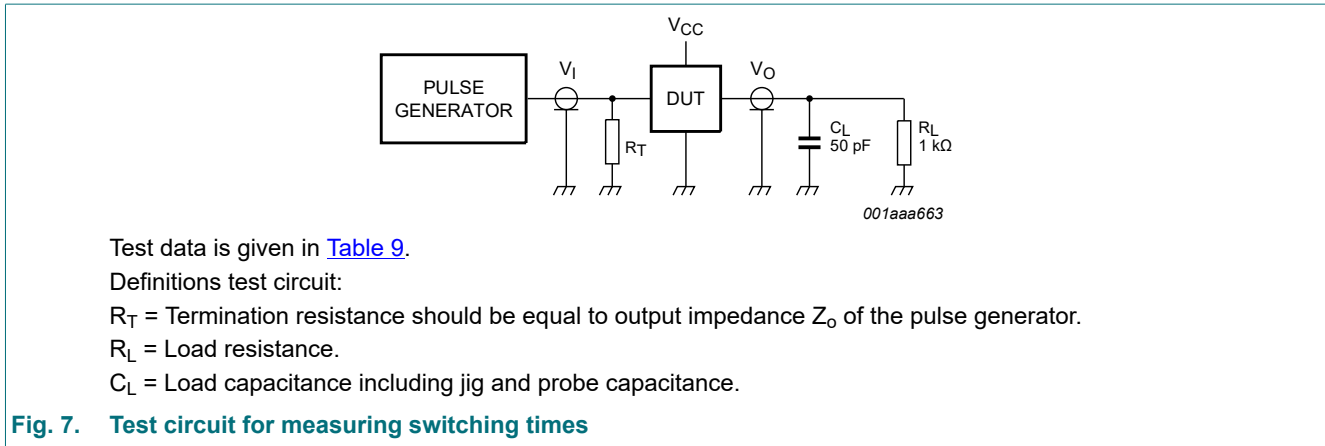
$V_{CC}$

PULSE GENERATOR

$V_I$

DUT

$V_O$

$R_T$

$C_L$
50 pF

$R_L$
1 kΩ

001aaa663

Test data is given in Table 9.

Definitions test circuit:

$R_T$ = Termination resistance should be equal to output impedance $Z_o$ of the pulse generator.

$R_L$ = Load resistance.

$C_L$ = Load capacitance including jig and probe capacitance.

Fig. 7. Test circuit for measuring switching times